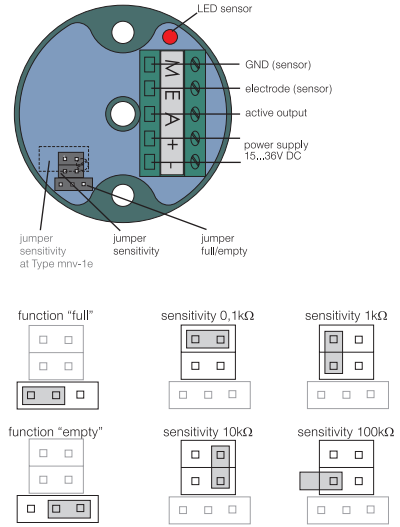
LED sensor

M
E
A
+
-

GND (sensor)
electrode (sensor)
active output
power supply
15...36V DC

jumper sensitivity at Type mnv-1e
jumper sensitivity
jumper full/empty

function "full"
sensitivity 0,1kΩ
sensitivity 1kΩ

function "empty"
sensitivity 10kΩ
sensitivity 100kΩ